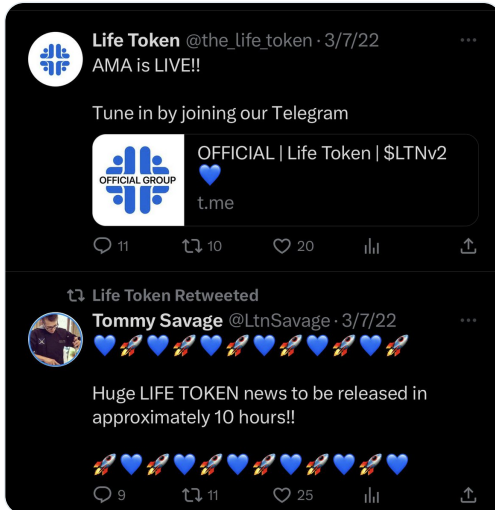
Life Token @the_life_token · 3/7/22
AMA is LIVE!!

Tune in by joining our Telegram

OFFICIAL GROUP

OFFICIAL | Life Token | $LTNv2 💙
t.me

11 10 20

Life Token Retweeted
Tommy Savage @LtnSavage · 3/7/22
💙🚀💙🚀💙🚀💙🚀💙🚀💙🚀

Huge LIFE TOKEN news to be released in approximately 10 hours!!

🚀💙🚀💙🚀💙🚀💙🚀💙🚀💙

9 11 25